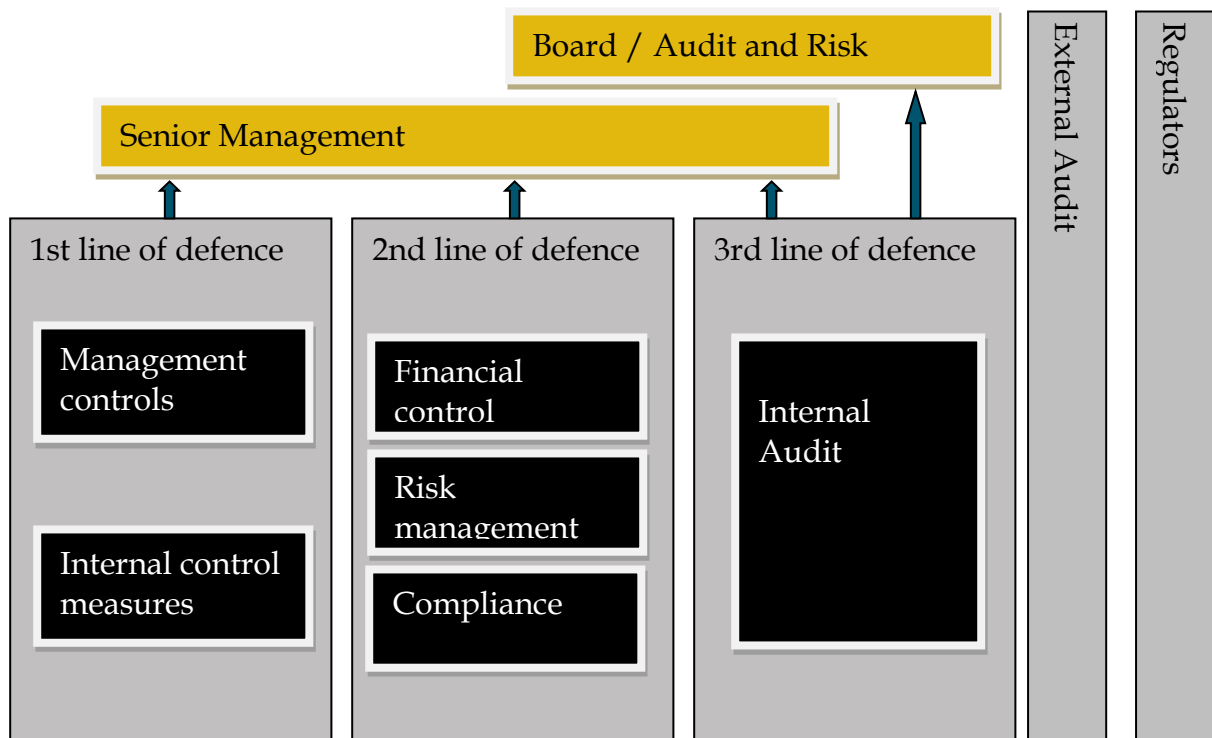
Board / Audit and Risk

Senior Management

1st line of defence

Management controls

Internal control measures

2nd line of defence

Financial control

Risk management

Compliance

3rd line of defence

Internal Audit

External Audit

Regulators